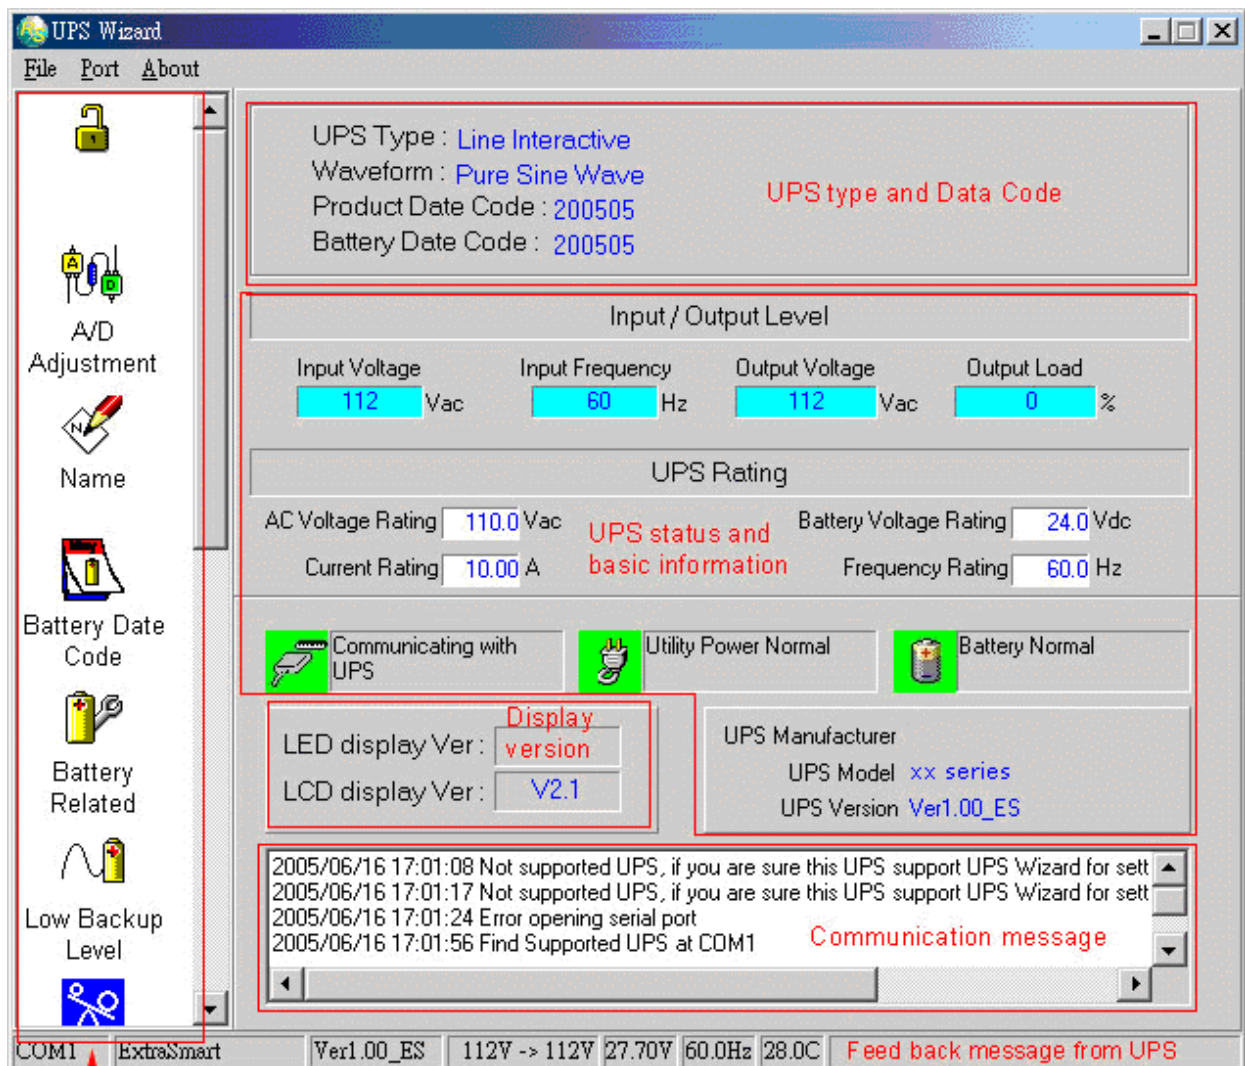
UPS Wizard

File Port About

A/D Adjustment

Name

Battery Date Code

Battery Related

Low Backup Level

UPS Type : Line Interactive
Waveform : Pure Sine Wave
Product Date Code : 200505
Battery Date Code : 200505

UPS type and Data Code

Input / Output Level

| Input Voltage | Input Frequency | Output Voltage | Output Load |
|---|---|---|---|
| 112 Vac | 60 Hz | 112 Vac | 0 % |

UPS Rating

AC Voltage Rating 110.0 Vac
Current Rating 10.00 A

UPS status and basic information

Battery Voltage Rating 24.0 Vdc
Frequency Rating 60.0 Hz

Communicating with UPS

Utility Power Normal

Battery Normal

Display version

LED display Ver :
LCD display Ver : V2.1

UPS Manufacturer
UPS Model xx series
UPS Version Ver1.00_ES

2005/06/16 17:01:08 Not supported UPS, if you are sure this UPS support UPS Wizard for sett
2005/06/16 17:01:17 Not supported UPS, if you are sure this UPS support UPS Wizard for sett
2005/06/16 17:01:24 Error opening serial port
2005/06/16 17:01:56 Find Supported UPS at COM1

Communication message

COM1 ExtraSmart Ver1.00_ES 112V -> 112V 27.70V 60.0Hz 28.0C Feed back message from UPS